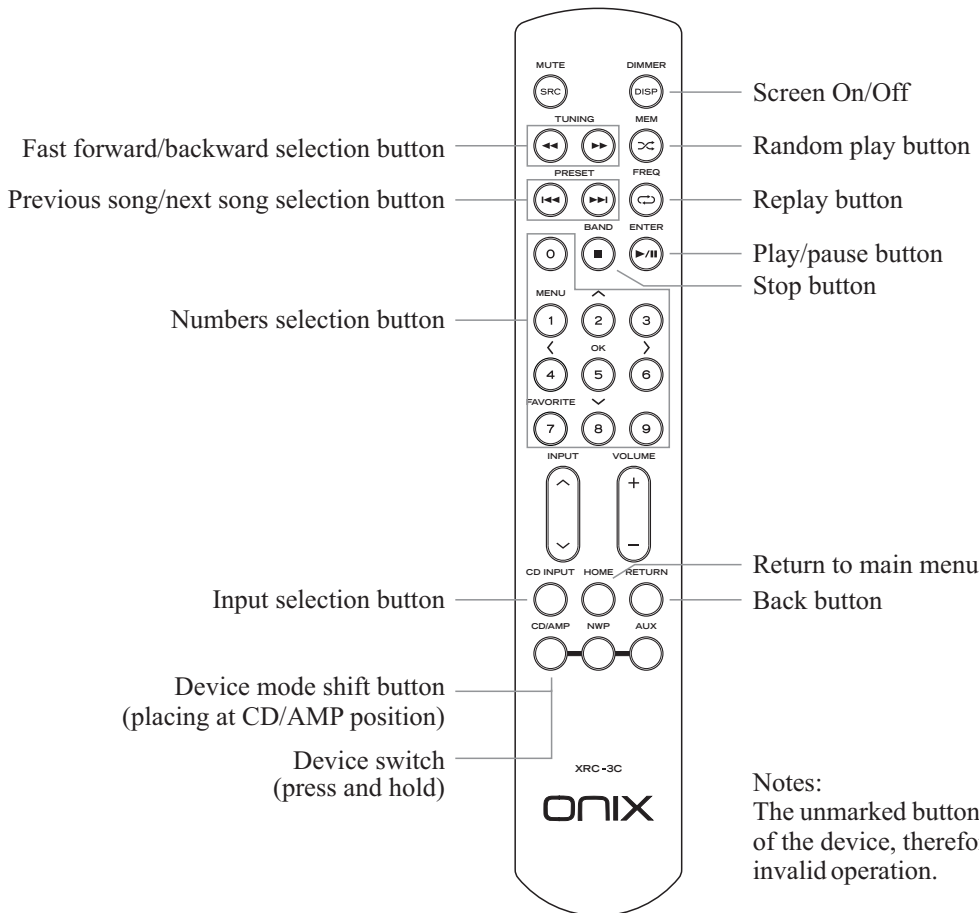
MUTE
SRC
DIMMER
DISP
Screen On/Off

TUNING
MEM
Fast forward/backward selection button
Random play button

PRESET
FREQ
Previous song/next song selection button
Replay button

BAND
ENTER
0
Play/pause button
Stop button

MENU
Numbers selection button
1
2
3
OK
4
5
6
FAVORITE
7
8
9

INPUT
VOLUME
+
–

Return to main menu
CD INPUT
HOME
RETURN
Input selection button
Back button

CD/AMP
NWP
AUX

Device mode shift button (placing at CD/AMP position)

Device switch (press and hold)

XRC-3C
ONIX

Notes:
The unmarked button
of the device, therefo
invalid operation.